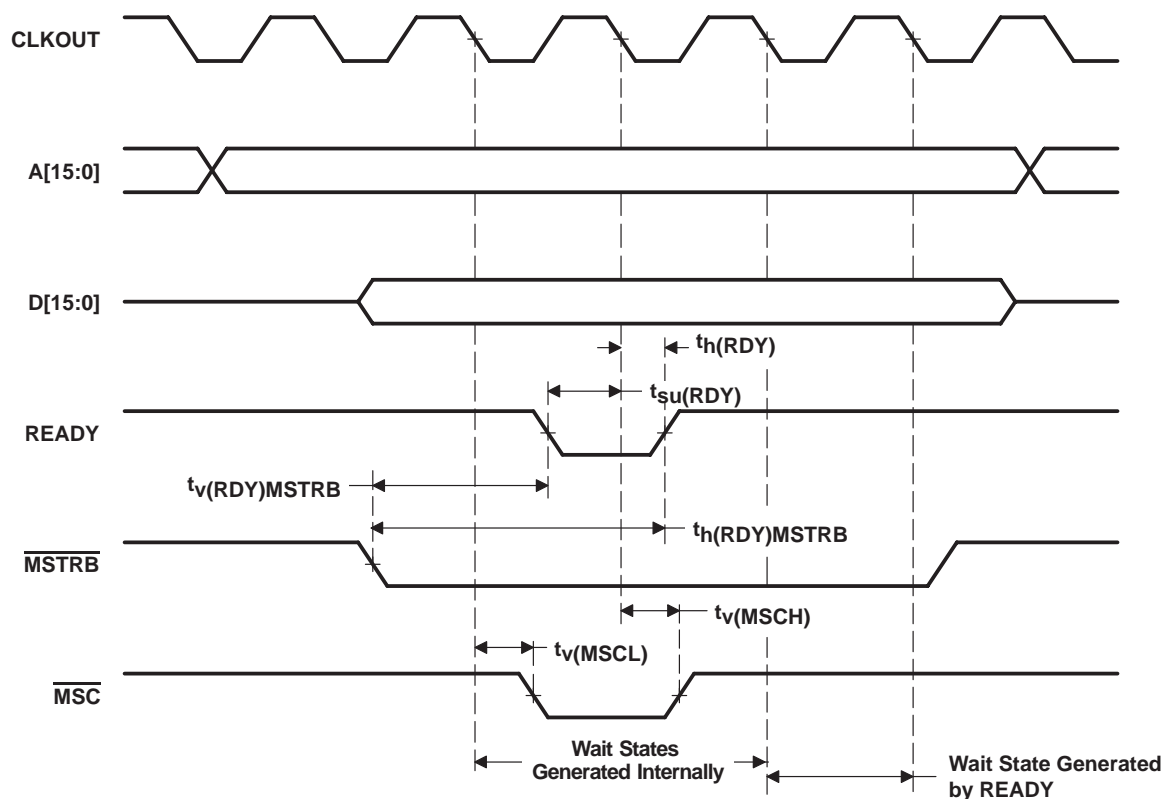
CLKOUT

A[15:0]

D[15:0]

$t_{h(RDY)}$

$t_{su(RDY)}$

READY

$t_{v(RDY)MSTRB}$

$t_{h(RDY)MSTRB}$

$\overline{MSTRB}$

$t_{v(MSCH)}$

$t_{v(MSCL)}$

$\overline{MSC}$

Wait States Generated Internally

Wait State Generated by READY